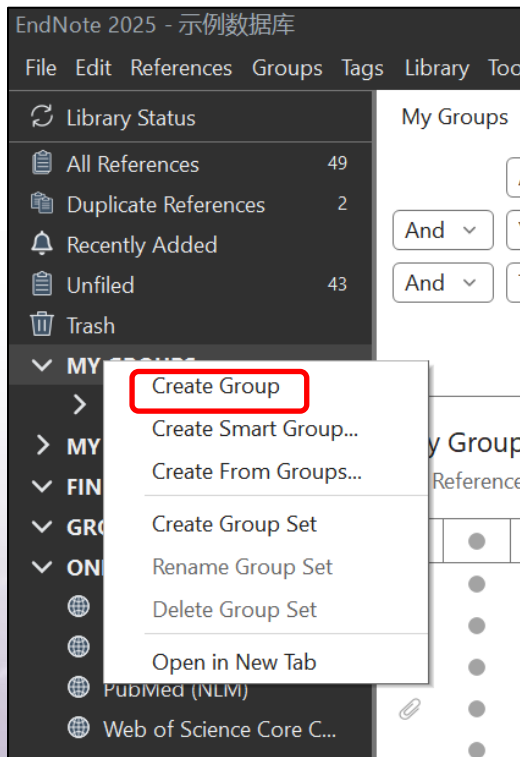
EndNote 2025 - 示例数据库

File Edit References Groups Tags Library Too

Library Status

All References 49

Duplicate References 2

Recently Added

Unfiled 43

Trash

MY GROUPS

MY

FIN

GRO

ONL

PubMed (NLM)

Web of Science Core C...

Create Group

Create Smart Group...

Create From Groups...

Create Group Set

Rename Group Set

Delete Group Set

Open in New Tab

My Groups

And

And

y Group

Reference